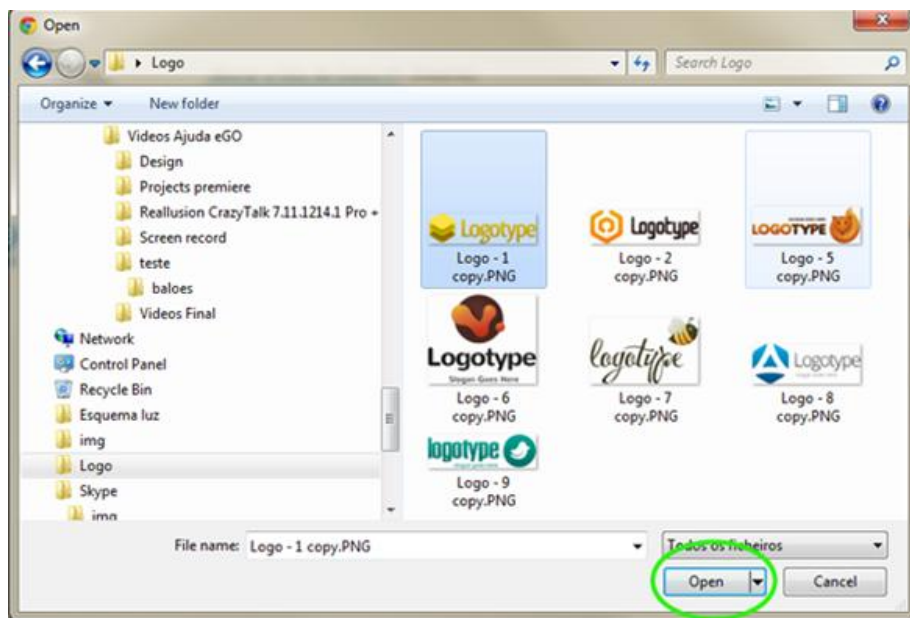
Open

Logo

Search Logo

Organize ▾ New folder

Videos Ajuda eGO
Design
Projects premiere
Reallusion CrazyTalk 7.11.1214.1 Pro +
Screen record
teste
baloes
Videos Final
Network
Control Panel
Recycle Bin
Esquema luz
img
Logo
Skype
img

Logotype
Logo - 1 copy.PNG

Logotype
Logo - 2 copy.PNG

LOGOTYPE
Logo - 5 copy.PNG

Logotype
Slogan Goes Here
Logo - 6 copy.PNG

logotype
Logo - 7 copy.PNG

Logotype
Logo - 8 copy.PNG

logotype
Logo - 9 copy.PNG

File name: Logo - 1 copy.PNG

Todos os ficheiros

Open

Cancel